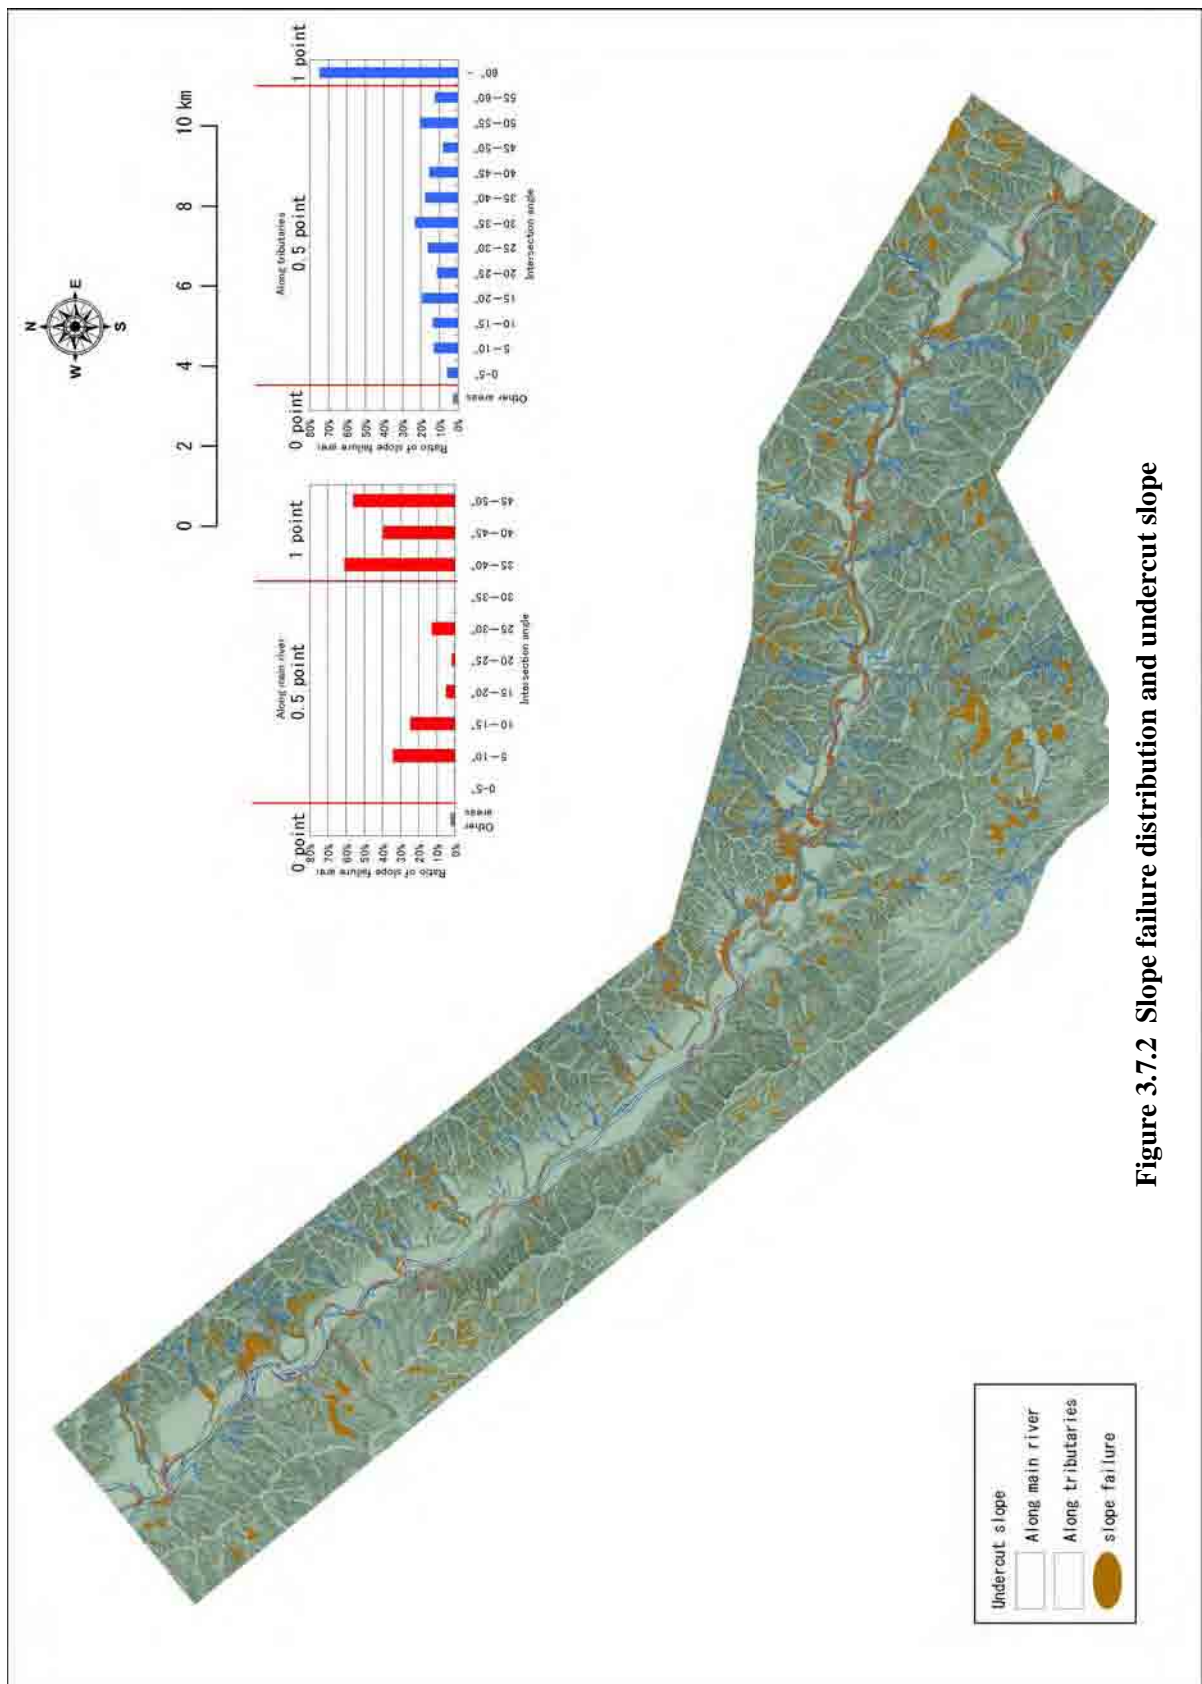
N
E
S
W

0 2 4 6 8 10 km

Along main river
0 point
0.5 point
1 point
Ratio of slope failure area
80%
70%
60%
50%
40%
30%
20%
10%
0%
Other areas
0-5°
5-10°
10-15°
15-20°
20-25°
25-30°
30-35°
35-40°
40-45°
45-50°
Intersection angle

Along tributaries
0 point
0.5 point
1 point
Ratio of slope failure area
80%
70%
60%
50%
40%
30%
20%
10%
0%
Other areas
0-5°
5-10°
10-15°
15-20°
20-25°
25-30°
30-35°
35-40°
40-45°
45-50°
50-55°
55-60°
60° -
Intersection angle

Undercut slope
Along main river
Along tributaries
slope failure

Figure 3.7.2 Slope failure distribution and undercut slope